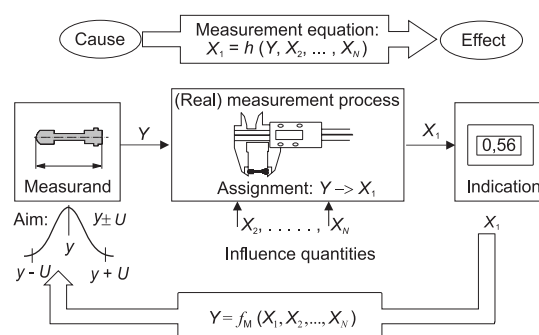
Cause

Measurement equation:
$X_1 = h(Y, X_2, \ldots, X_N)$

Effect

(Real) measurement process

$Y$

$X_1$

0,56

Measurand

Assignment: $Y \rightarrow X_1$

Indication

Aim:

$y \pm U$

$y$

$y - U$

$y + U$

$X_2, \ldots, X_N$

Influence quantities

$X_1$

$Y = f_M(X_1, X_2, \ldots, X_N)$